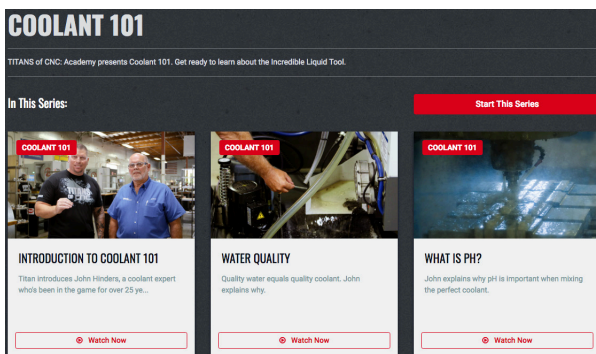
COOLANT 101

TITANS of CNC: Academy presents Coolant 101. Get ready to learn about the Incredible Liquid Tool.

In This Series:

Start This Series

COOLANT 101

INTRODUCTION TO COOLANT 101

Titan introduces John Hinders, a coolant expert who's been in the game for over 25 ye...

Watch Now

COOLANT 101

WATER QUALITY

Quality water equals quality coolant. John explains why.

Watch Now

COOLANT 101

WHAT IS PH?

John explains why pH is important when mixing the perfect coolant.

Watch Now